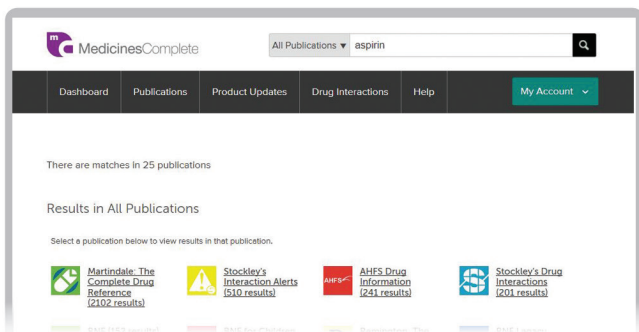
mc MedicinesComplete

All Publications ▾ aspirin

Dashboard Publications Product Updates Drug Interactions Help My Account ⌄

There are matches in 25 publications

Results in All Publications

Select a publication below to view results in that publication.

Martindale: The Complete Drug Reference (2102 results)

Stockley's Interaction Alerts (510 results)

AHFS AHFS Drug Information (241 results)

Stockley's Drug Interactions (201 results)

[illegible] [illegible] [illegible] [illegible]